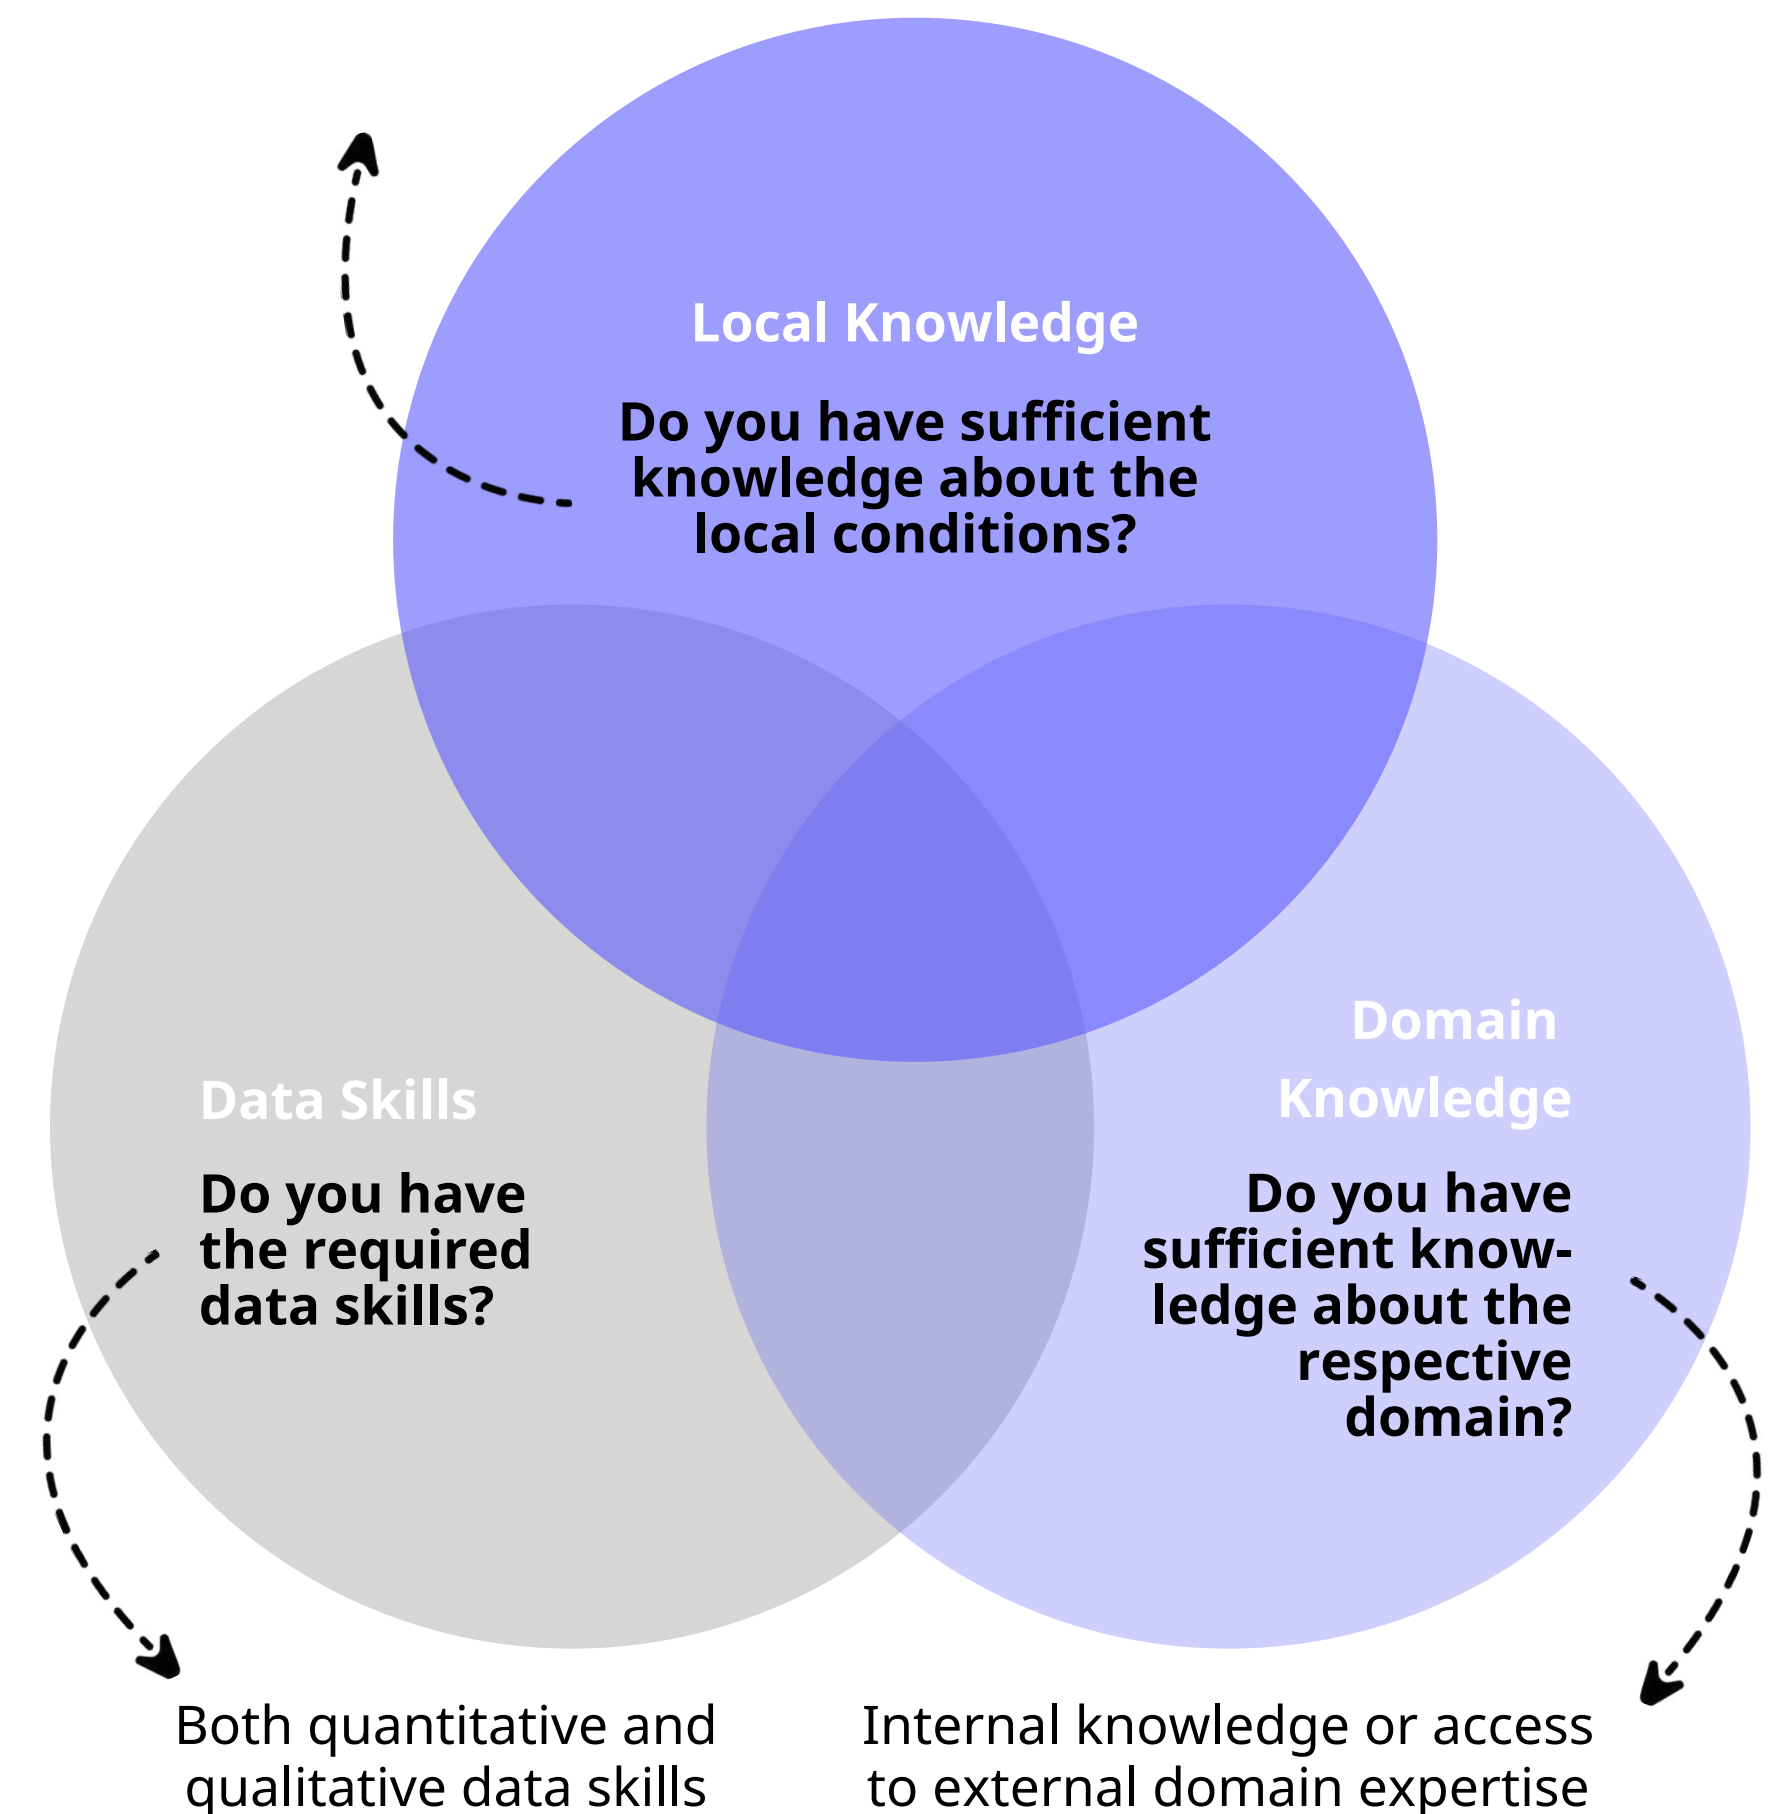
Local Knowledge

Do you have sufficient knowledge about the local conditions?

Data Skills

Do you have the required data skills?

Domain Knowledge

Do you have sufficient knowledge about the respective domain?

Both quantitative and qualitative data skills

Internal knowledge or access to external domain expertise